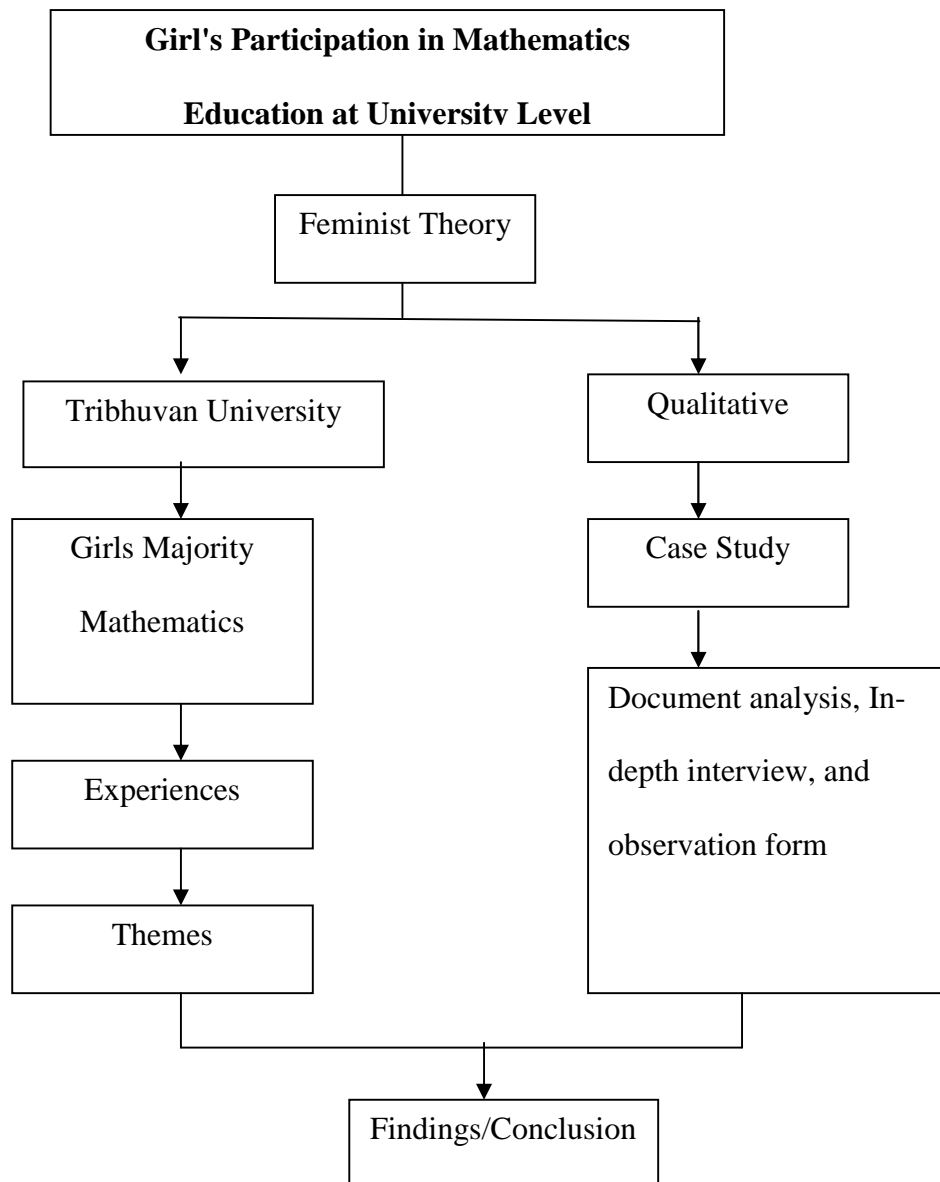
Girl's Participation in Mathematics Education at Universitv Level

Feminist Theory

Tribhuvan University

Girls Majority Mathematics

Experiences

Themes

Qualitative

Case Study

Document analysis, In-depth interview, and observation form

Findings/Conclusion